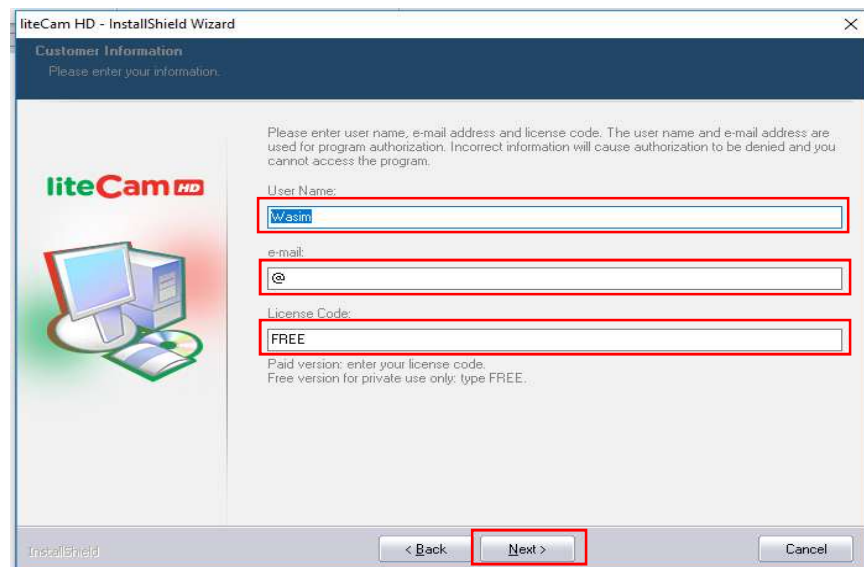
liteCam HD - InstallShield Wizard

×

Customer Information

Please enter your information.

liteCam HD

Please enter user name, e-mail address and license code. The user name and e-mail address are used for program authorization. Incorrect information will cause authorization to be denied and you cannot access the program.

User Name:

Wasim

e-mail:

@

License Code:

FREE

Paid version: enter your license code.
Free version for private use only: type FREE.

InstallShield

< Back

Next >

Cancel